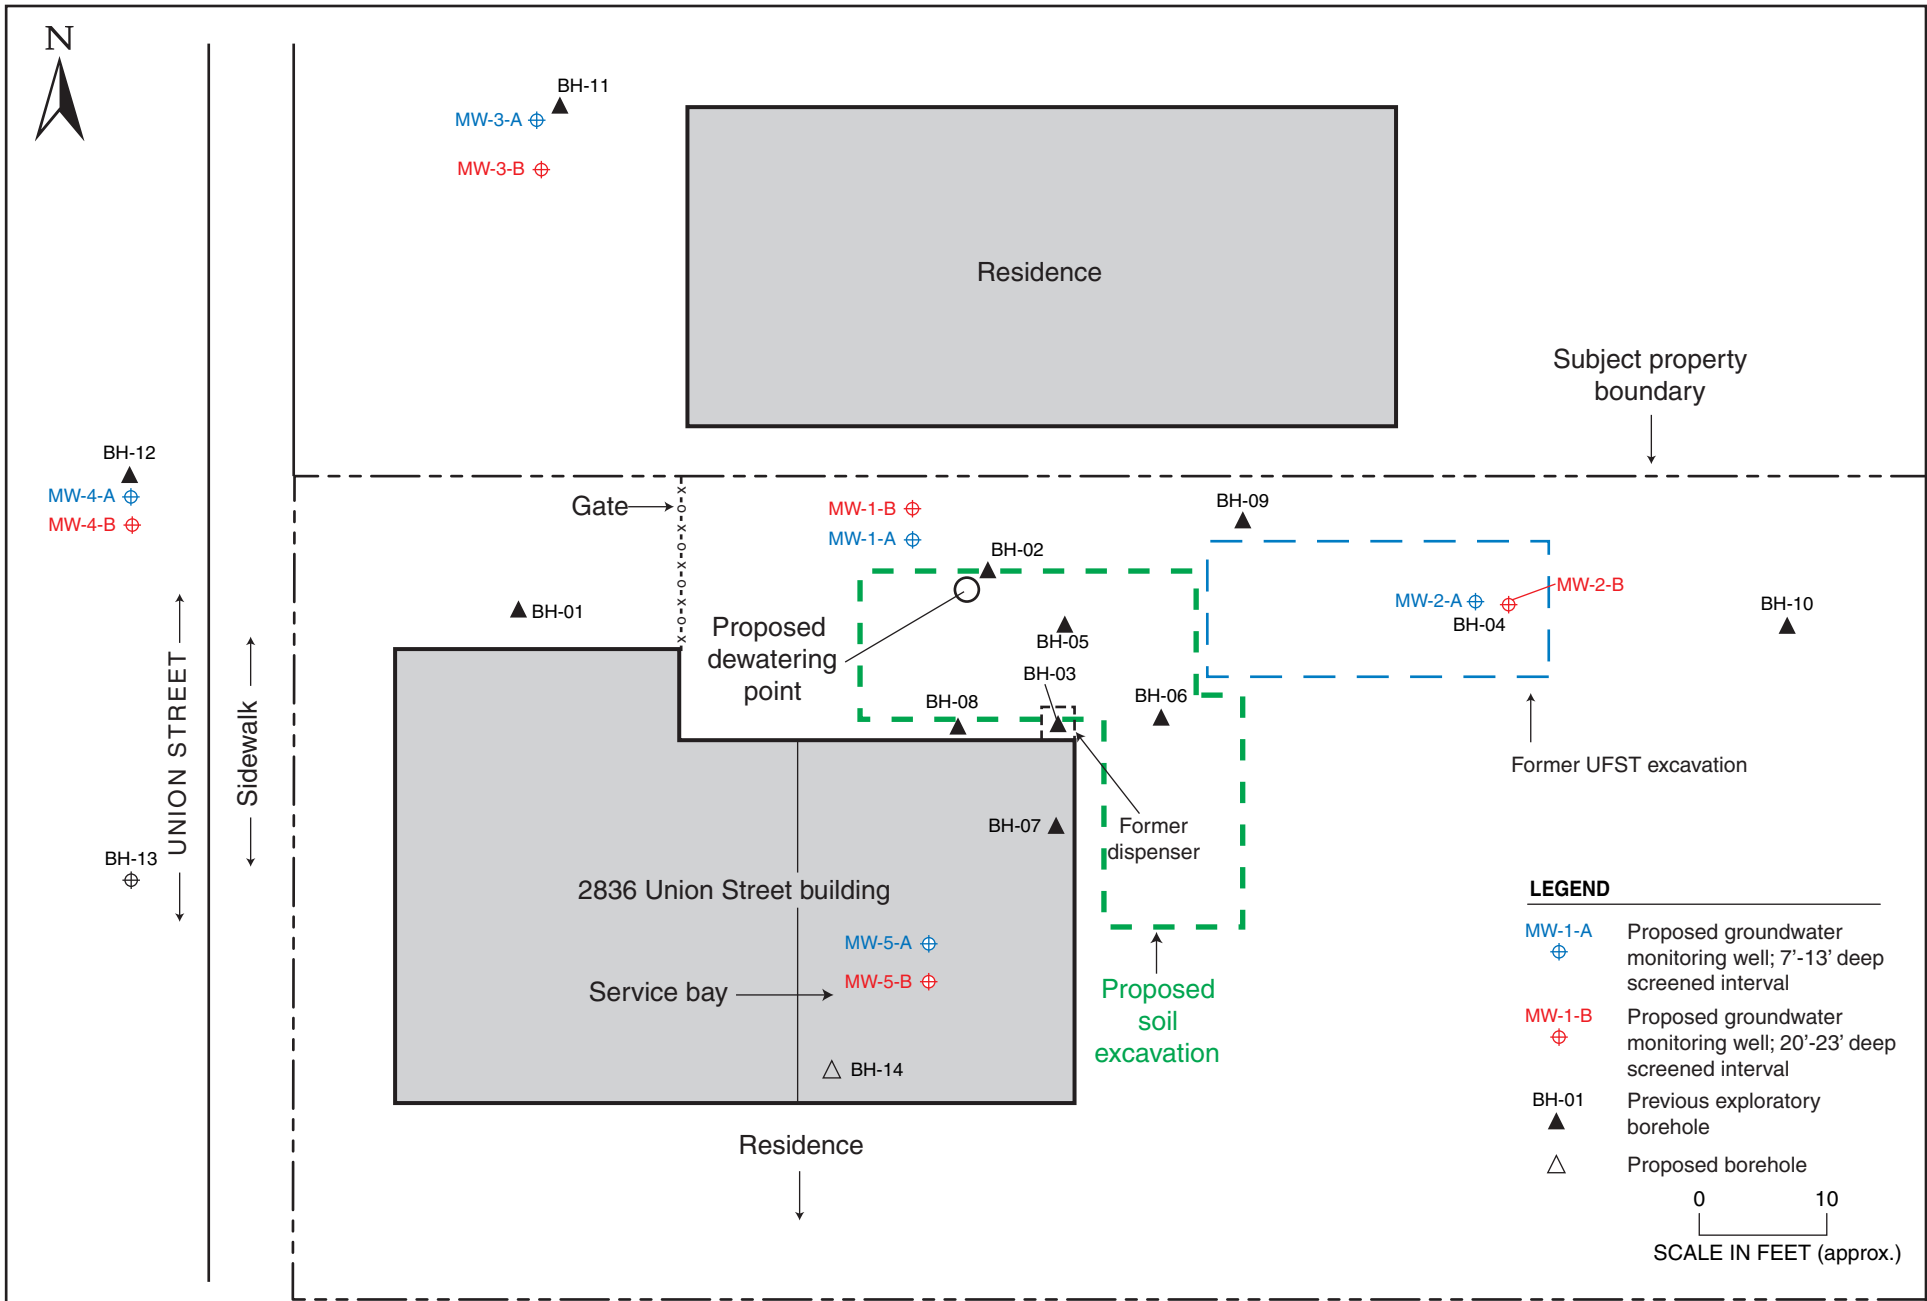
N

BH-11
MW-3-A
MW-3-B

Residence

Subject property boundary

BH-12
MW-4-A
MW-4-B

Gate
x-o-x-o-x-o-x-o-x

MW-1-B
MW-1-A

BH-09

BH-02

MW-2-B
MW-2-A
BH-04

BH-10

BH-01

Proposed dewatering point

BH-05
BH-03
BH-06
BH-08

Former UFST excavation

UNION STREET
Sidewalk

BH-07

Former dispenser

BH-13

2836 Union Street building

MW-5-A
MW-5-B

Service bay

BH-14

Proposed soil excavation

Residence

LEGEND
| | |
|---|---|
| MW-1-A | Proposed groundwater monitoring well; 7’-13’ deep screened interval |
| MW-1-B | Proposed groundwater monitoring well; 20’-23’ deep screened interval |
| BH-01 | Previous exploratory borehole |
| △ | Proposed borehole |

0 10
SCALE IN FEET (approx.)